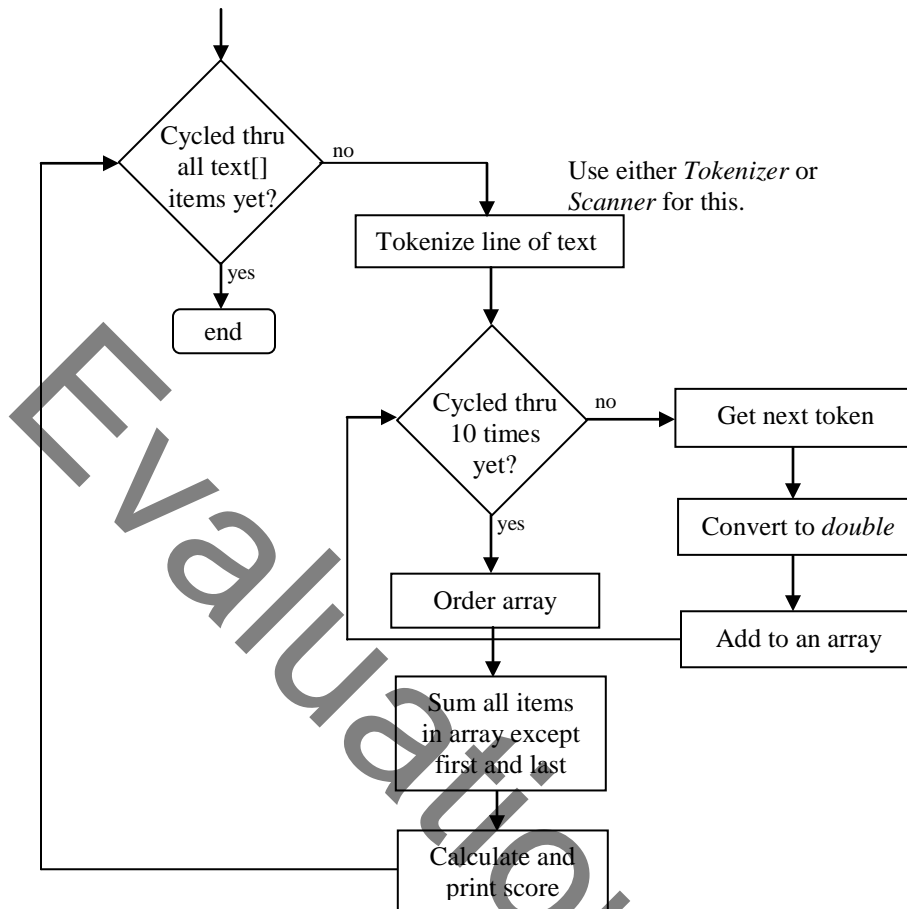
Cycled thru all text[] items yet?

no

Use either *Tokenizer* or *Scanner* for this.

Tokenize line of text

yes

end

Cycled thru 10 times yet?

no

Get next token

Convert to *double*

yes

Order array

Add to an array

Sum all items in array except first and last

Calculate and print score

Evaluation